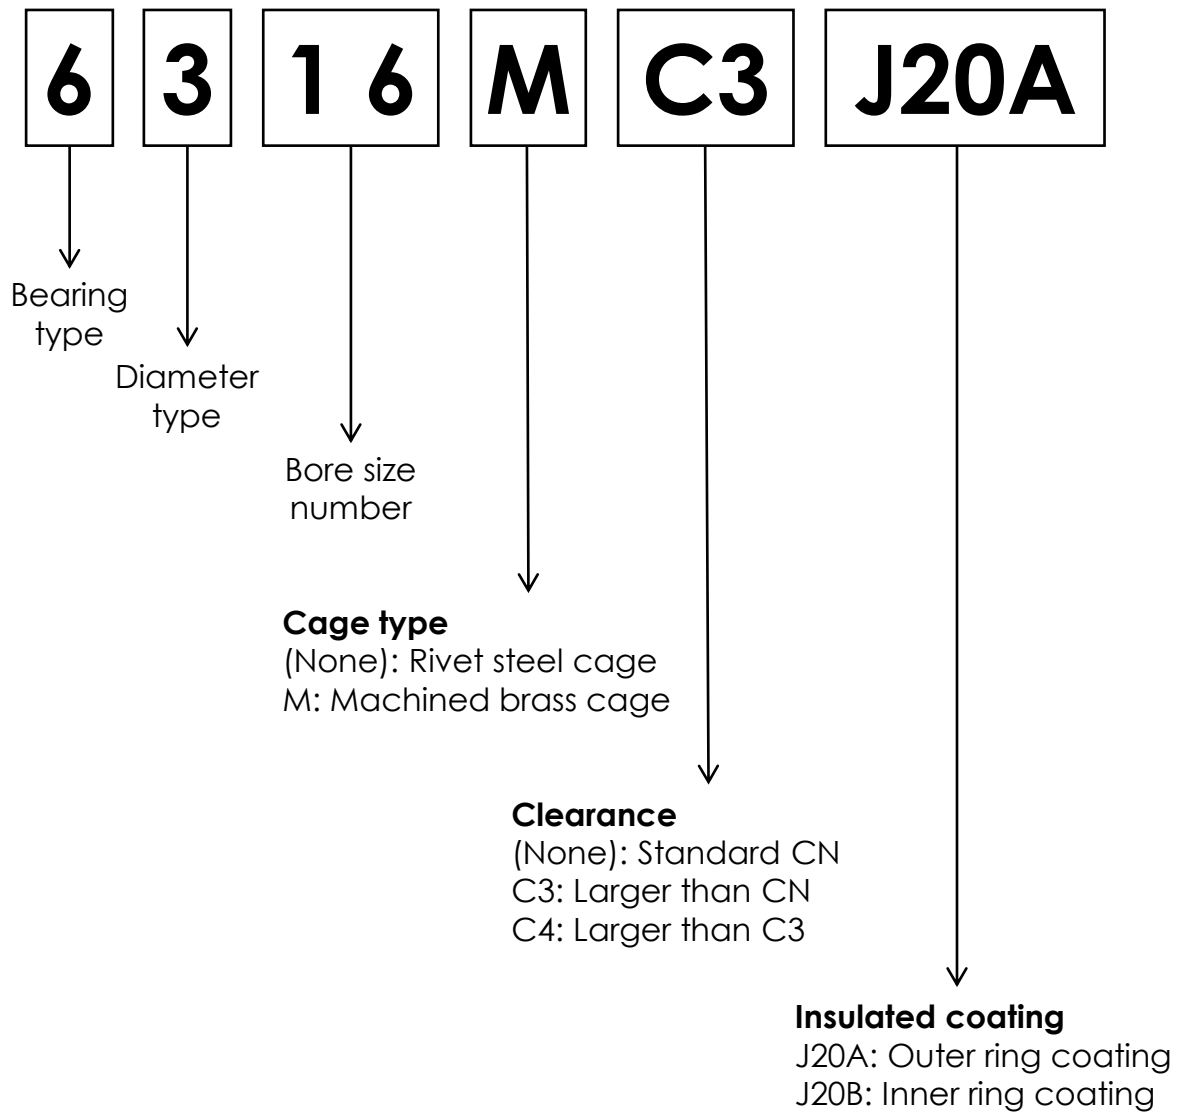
6 3 1 6 M C3 J20A

Bearing type

Diameter type

Bore size number

**Cage type**
(None): Rivet steel cage
M: Machined brass cage

**Clearance**
(None): Standard CN
C3: Larger than CN
C4: Larger than C3

**Insulated coating**
J20A: Outer ring coating
J20B: Inner ring coating